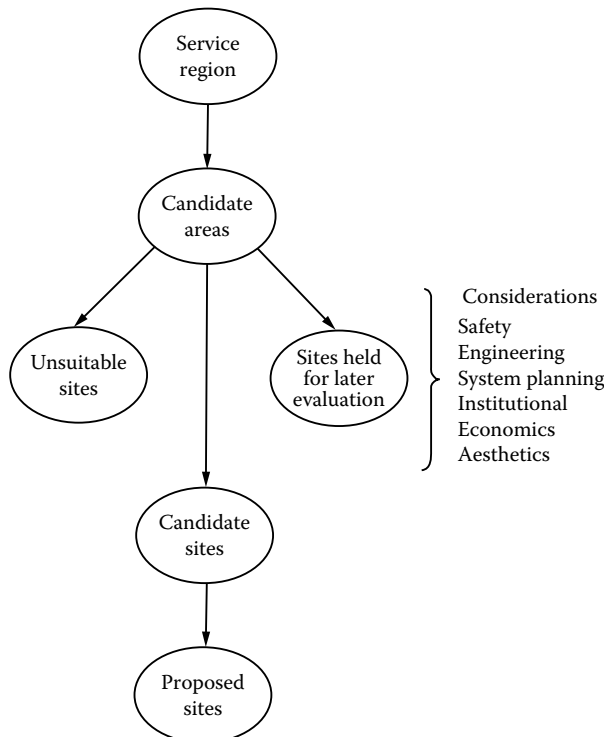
Service region

Candidate areas

Unsuitable sites

Sites held for later evaluation

Considerations
Safety
Engineering
System planning
Institutional
Economics
Aesthetics

Candidate sites

Proposed sites